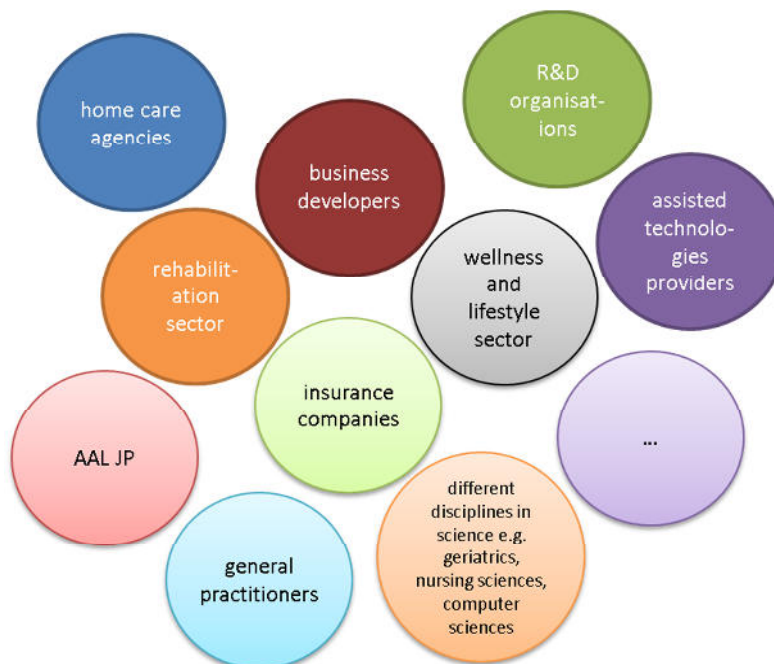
home care agencies

business developers

R&D organisations

assisted technologies providers

rehabilitation sector

wellness and lifestyle sector

insurance companies

AAL JP

...

general practitioners

different disciplines in science e.g. geriatrics, nursing sciences, computer sciences